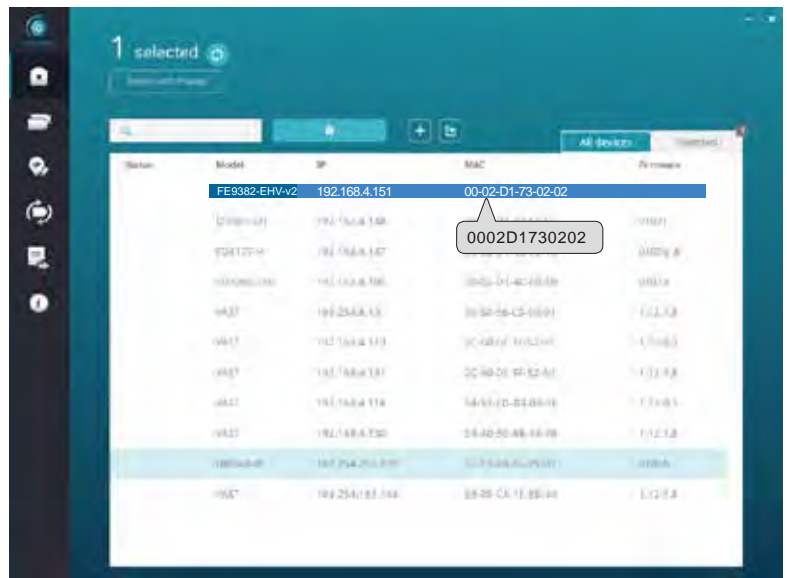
1 selected

All devices
Selected

| Status | Model | IP | MAC | Firmware |
|---|---|---|---|---|
| | FE9382-EHV-v2 | 192.168.4.151 | 00-02-D1-73-02-02 | |
| | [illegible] | 192.168.4.148 | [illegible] | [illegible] |
| | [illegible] | 192.168.4.147 | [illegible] | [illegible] |
| | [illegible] | 192.168.4.196 | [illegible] | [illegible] |
| | VAST | 169.254.8.13 | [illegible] | 1.12.1.8 |
| | VAST | 192.168.4.113 | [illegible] | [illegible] |
| | VAST | 192.168.4.131 | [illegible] | 1.12.1.8 |
| | VAST | 192.168.4.114 | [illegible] | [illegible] |
| | VAST | 192.168.4.130 | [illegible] | 1.12.1.8 |
| | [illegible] | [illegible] | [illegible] | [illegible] |
| | VAST | 169.254.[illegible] | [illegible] | 1.12.1.8 |

0002D1730202